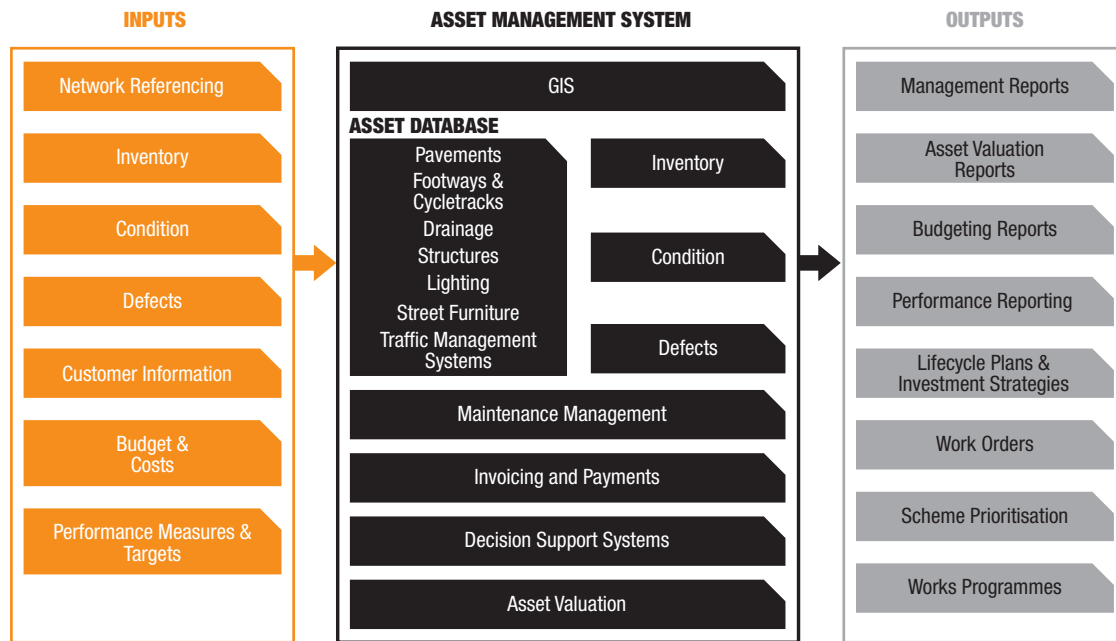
INPUTS

Network Referencing

Inventory

Condition

Defects

Customer Information

Budget & Costs

Performance Measures & Targets

ASSET MANAGEMENT SYSTEM

GIS

ASSET DATABASE

Pavements
Footways & Cycletracks
Drainage
Structures
Lighting
Street Furniture
Traffic Management Systems

Inventory

Condition

Defects

Maintenance Management

Invoicing and Payments

Decision Support Systems

Asset Valuation

OUTPUTS

Management Reports

Asset Valuation Reports

Budgeting Reports

Performance Reporting

Lifecycle Plans & Investment Strategies

Work Orders

Scheme Prioritisation

Works Programmes